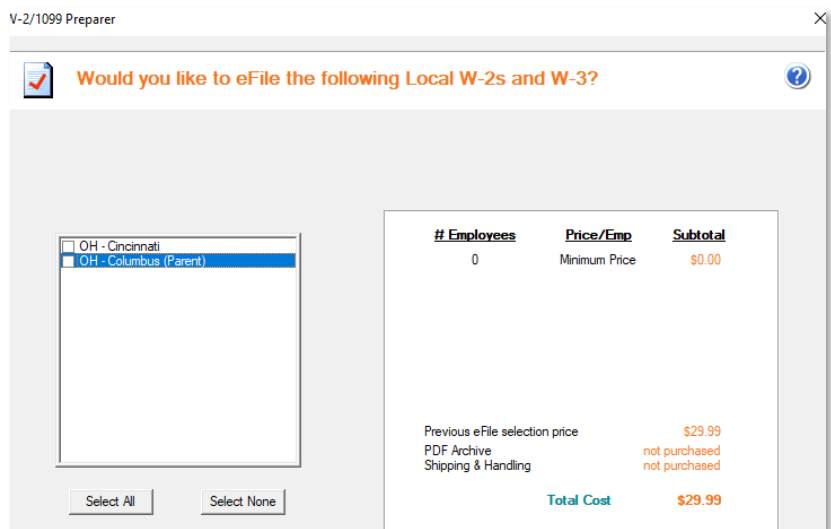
V-2/1099 Preparer

Would you like to eFile the following Local W-2s and W-3?

OH - Cincinnati
OH - Columbus (Parent)

| # Employees | Price/Emp | Subtotal |
|---|---|---|
| 0 | Minimum Price | $0.00 |

Previous eFile selection price $29.99
PDF Archive not purchased
Shipping & Handling not purchased

Total Cost $29.99

Select All
Select None